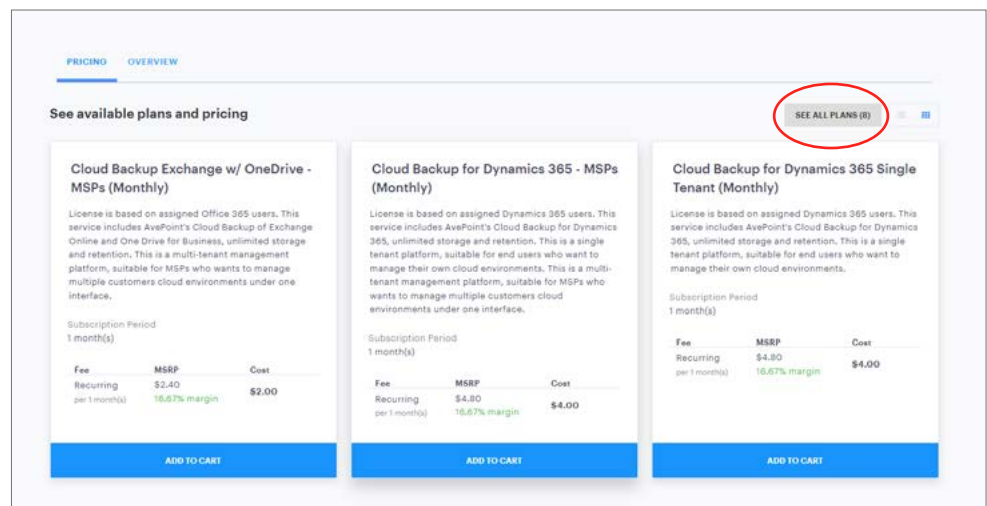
PRICING OVERVIEW

See available plans and pricing

SEE ALL PLANS (8)

Cloud Backup Exchange w/ OneDrive - MSPs (Monthly)

License is based on assigned Office 365 users. This service includes AvePoint's Cloud Backup of Exchange Online and One Drive for Business, unlimited storage and retention. This is a multi-tenant management platform, suitable for MSPs who wants to manage multiple customers cloud environments under one interface.

Subscription Period
1 month(s)

| Fee | MSRP | Cost |
|---|---|---|
| Recurring per 1 month(s) | \$2.40 16.67% margin | \$2.00 |

ADD TO CART

Cloud Backup for Dynamics 365 - MSPs (Monthly)

License is based on assigned Dynamics 365 users. This service includes AvePoint's Cloud Backup for Dynamics 365, unlimited storage and retention. This is a single tenant platform, suitable for end users who want to manage their own cloud environments. This is a multi-tenant management platform, suitable for MSPs who wants to manage multiple customers cloud environments under one interface.

Subscription Period
1 month(s)

| Fee | MSRP | Cost |
|---|---|---|
| Recurring per 1 month(s) | \$4.80 16.67% margin | \$4.00 |

ADD TO CART

Cloud Backup for Dynamics 365 Single Tenant (Monthly)

License is based on assigned Dynamics 365 users. This service includes AvePoint's Cloud Backup for Dynamics 365, unlimited storage and retention. This is a single tenant platform, suitable for end users who want to manage their own cloud environments.

Subscription Period
1 month(s)

| Fee | MSRP | Cost |
|---|---|---|
| Recurring per 1 month(s) | \$4.80 16.67% margin | \$4.00 |

ADD TO CART